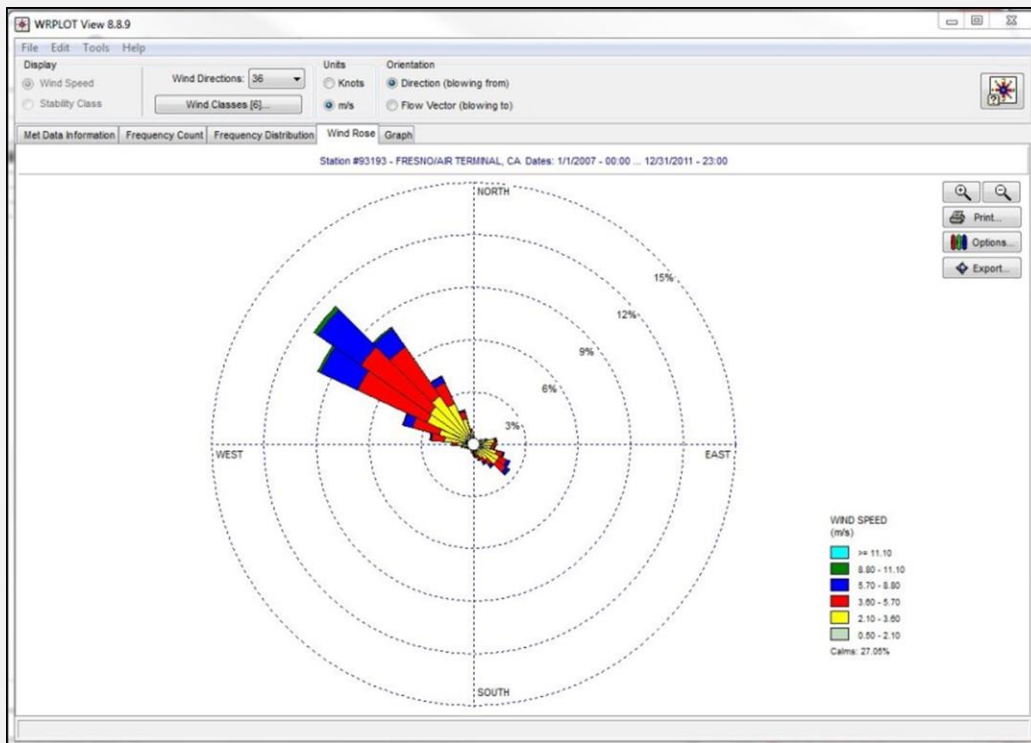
WRPLOT View 8.8.9

File Edit Tools Help

Display
Wind Speed
Stability Class

Wind Directions: 36
Wind Classes [6]...

Units
Knots
m/s

Orientation
Direction (blowing from)
Flow Vector (blowing to)

Met Data Information | Frequency Count | Frequency Distribution | Wind Rose | Graph

Station #93193 - FRESNO/AIR TERMINAL, CA Dates: 1/1/2007 - 00:00 ... 12/31/2011 - 23:00

Print...
Options...
Export...

NORTH
15%
12%
9%
6%
3%
WEST
EAST
SOUTH

WIND SPEED
(m/s)

>= 11.10
8.80 - 11.10
5.70 - 8.80
3.60 - 5.70
2.10 - 3.60
0.50 - 2.10
Calms: 27.05%